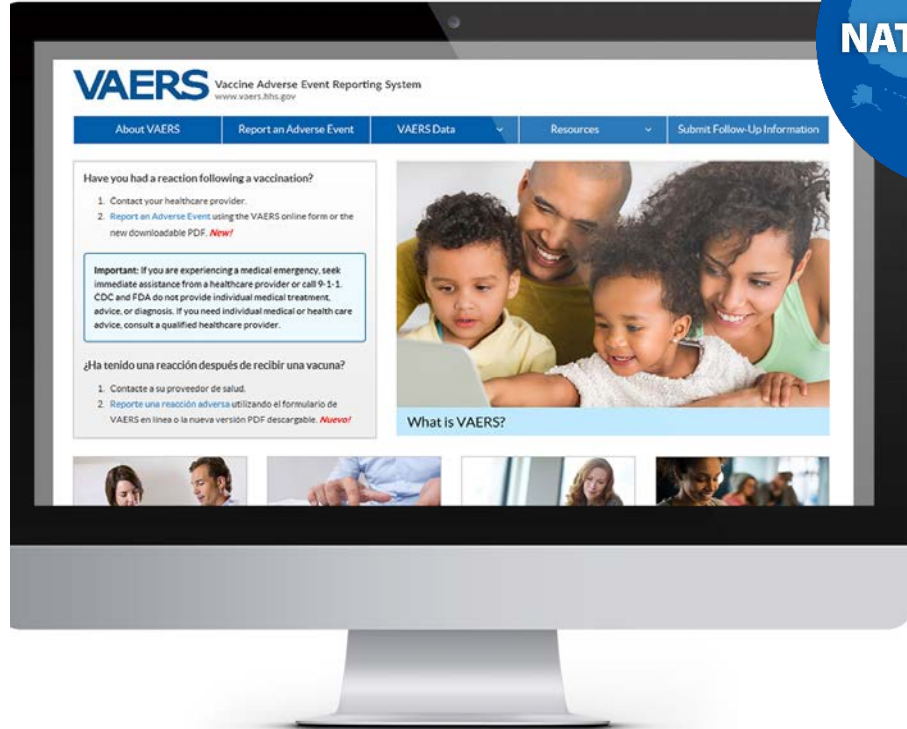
NAT

VAERS Vaccine Adverse Event Reporting System
www.vaers.hhs.gov

About VAERS | Report an Adverse Event | VAERS Data | Resources | Submit Follow-Up Information

Have you had a reaction following a vaccination?

1. Contact your healthcare provider.
2. Report an Adverse Event using the VAERS online form or the new downloadable PDF. New!

Important: If you are experiencing a medical emergency, seek immediate assistance from a healthcare provider or call 9-1-1. CDC and FDA do not provide individual medical treatment, advice, or diagnosis. If you need individual medical or health care advice, consult a qualified healthcare provider.

¿Ha tenido una reacción después de recibir una vacuna?

1. Contacte a su proveedor de salud.
2. Reporte una reacción adversa utilizando el formulario de VAERS en línea o la nueva versión PDF descargable. Nuevo!

What is VAERS?